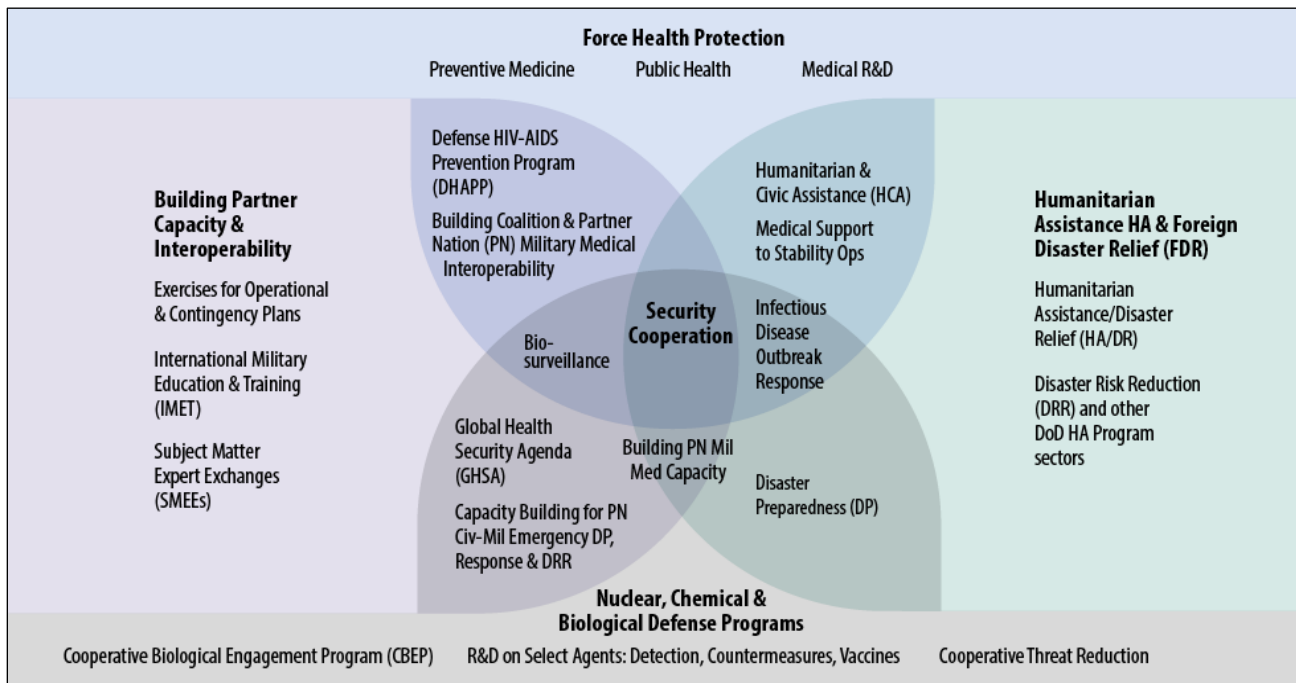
Force Health Protection
Preventive Medicine Public Health Medical R&D

Building Partner Capacity & Interoperability

Exercises for Operational & Contingency Plans

International Military Education & Training (IMET)

Subject Matter Expert Exchanges (SMEEs)

Defense HIV-AIDS Prevention Program (DHAPP)

Building Coalition & Partner Nation (PN) Military Medical Interoperability

Humanitarian & Civic Assistance (HCA)

Medical Support to Stability Ops

Bio-surveillance

Security Cooperation

Infectious Disease Outbreak Response

Global Health Security Agenda (GHSA)

Capacity Building for PN Civ-Mil Emergency DP, Response & DRR

Building PN Mil Med Capacity

Disaster Preparedness (DP)

Humanitarian Assistance HA & Foreign Disaster Relief (FDR)

Humanitarian Assistance/Disaster Relief (HA/DR)

Disaster Risk Reduction (DRR) and other DoD HA Program sectors

Nuclear, Chemical & Biological Defense Programs

Cooperative Biological Engagement Program (CBEP) R&D on Select Agents: Detection, Countermeasures, Vaccines Cooperative Threat Reduction